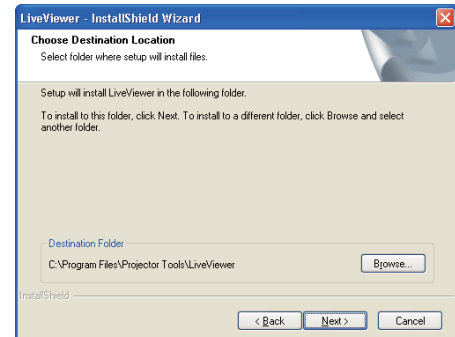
LiveViewer - InstallShield Wizard

Choose Destination Location
Select folder where setup will install files.

Setup will install LiveViewer in the following folder.

To install to this folder, click Next. To install to a different folder, click Browse and select another folder.

Destination Folder
C:\Program Files\Projector Tools\LiveViewer

Browse...

InstallShield

< Back
Next >
Cancel